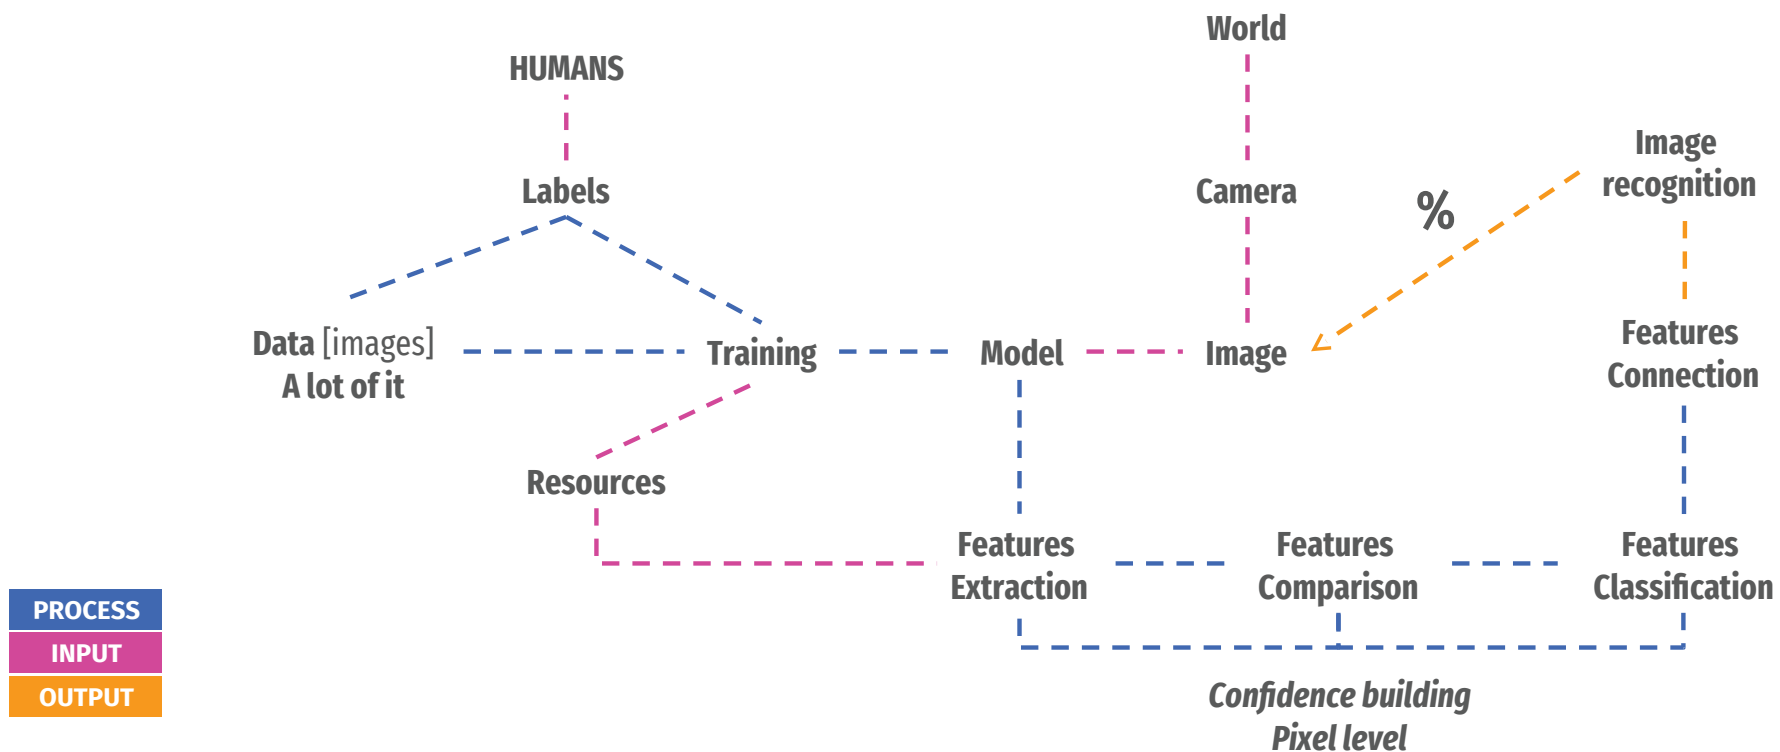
World

HUMANS

Labels

Camera

%

Image recognition

Data [images]
A lot of it

Training

Model

Image

Features Connection

Resources

Features Extraction

Features Comparison

Features Classification

Confidence building
Pixel level

PROCESS
INPUT
OUTPUT